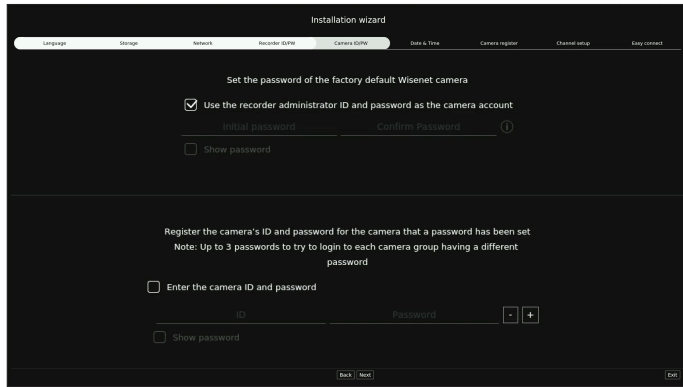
Installation wizard

Language Storage Network Recorder ID/PW Camera ID/PW Date & Time Camera register Channel setup Easy connect

Set the password of the factory default Wisenet camera

Use the recorder administrator ID and password as the camera account

Initial password Confirm Password

Show password

Register the camera's ID and password for the camera that a password has been set
Note: Up to 3 passwords to try to login to each camera group having a different password

Enter the camera ID and password

ID Password - +

Show password

Back Next Exit